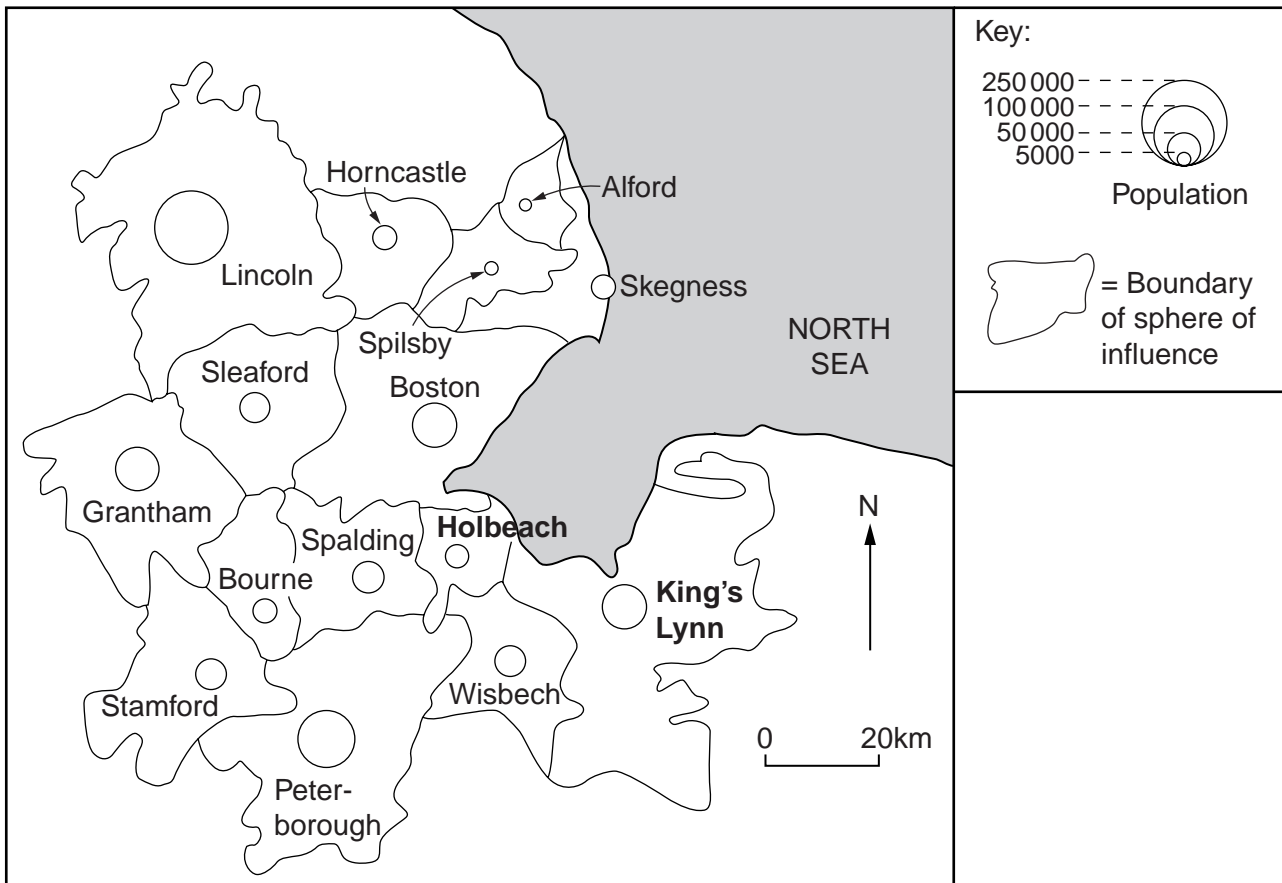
Horncastle

Alford

Lincoln

Skegness

Spilsby

NORTH SEA

Sleaford

Boston

Grantham

Spalding

Holbeach

Bourne

King's Lynn

Stamford

Wisbech

Peterborough

N

0 20km

Key:

250 000
100 000
50 000
5000

Population

= Boundary of sphere of influence